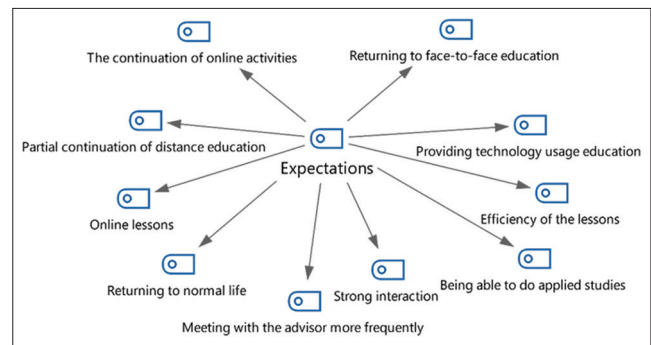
The continuation of online activities

Returning to face-to-face education

Partial continuation of distance education

Expectations

Providing technology usage education

Online lessons

Efficiency of the lessons

Returning to normal life

Strong interaction

Being able to do applied studies

Meeting with the advisor more frequently